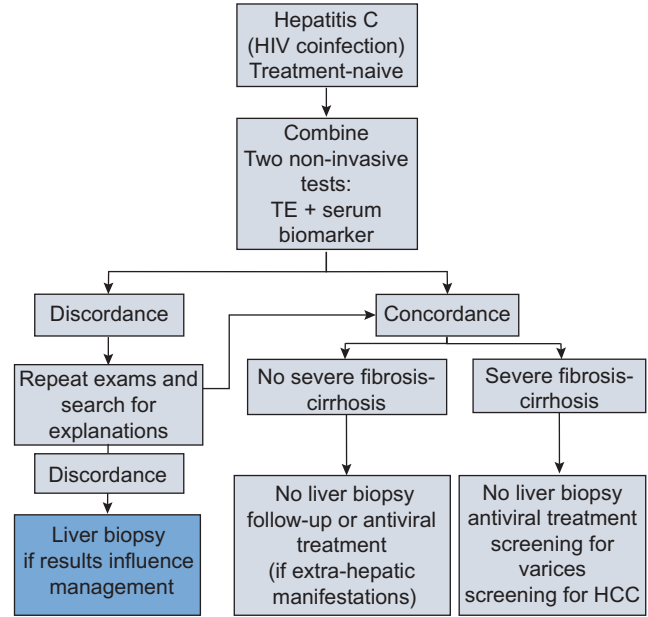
Hepatitis C (HIV coinfection) Treatment-naive

Combine Two non-invasive tests: TE + serum biomarker

Discordance

Concordance

Repeat exams and search for explanations

No severe fibrosis-cirrhosis

Severe fibrosis-cirrhosis

Discordance

Liver biopsy if results influence management

No liver biopsy follow-up or antiviral treatment (if extra-hepatic manifestations)

No liver biopsy antiviral treatment screening for varices screening for HCC